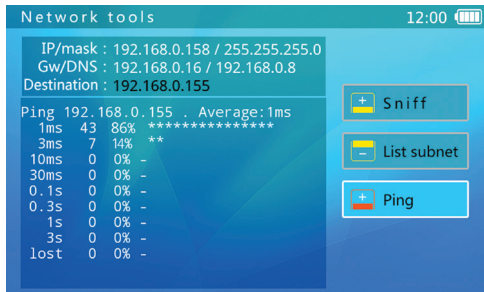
Network tools 12:00

IP/mask : 192.168.0.158 / 255.255.255.0
Gw/DNS : 192.168.0.16 / 192.168.0.8
Destination : 192.168.0.155

Ping 192.168.0.155 . Average:1ms

| | | | |
|---|---|---|---|
| 1ms | 43 | 86% | *************** |
| 3ms | 7 | 14% | ** |
| 10ms | 0 | 0% | - |
| 30ms | 0 | 0% | - |
| 0.1s | 0 | 0% | - |
| 0.3s | 0 | 0% | - |
| 1s | 0 | 0% | - |
| 3s | 0 | 0% | - |
| lost | 0 | 0% | - |

+ Sniff

+ − List subnet

+ − Ping